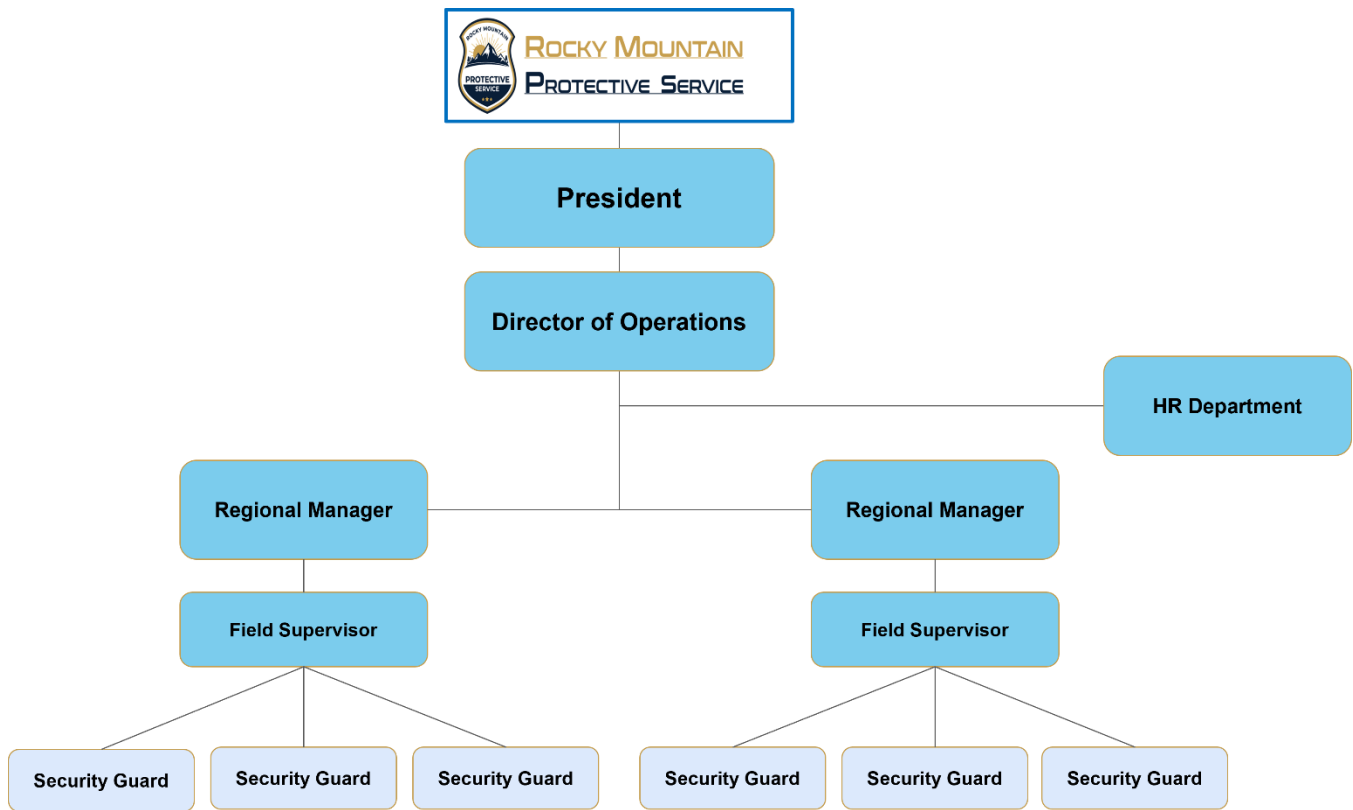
ROCKY MOUNTAIN
PROTECTIVE SERVICE

ROCKY MOUNTAIN
PROTECTIVE SERVICE

President

Director of Operations

HR Department

Regional Manager

Regional Manager

Field Supervisor

Field Supervisor

Security Guard

Security Guard

Security Guard

Security Guard

Security Guard

Security Guard